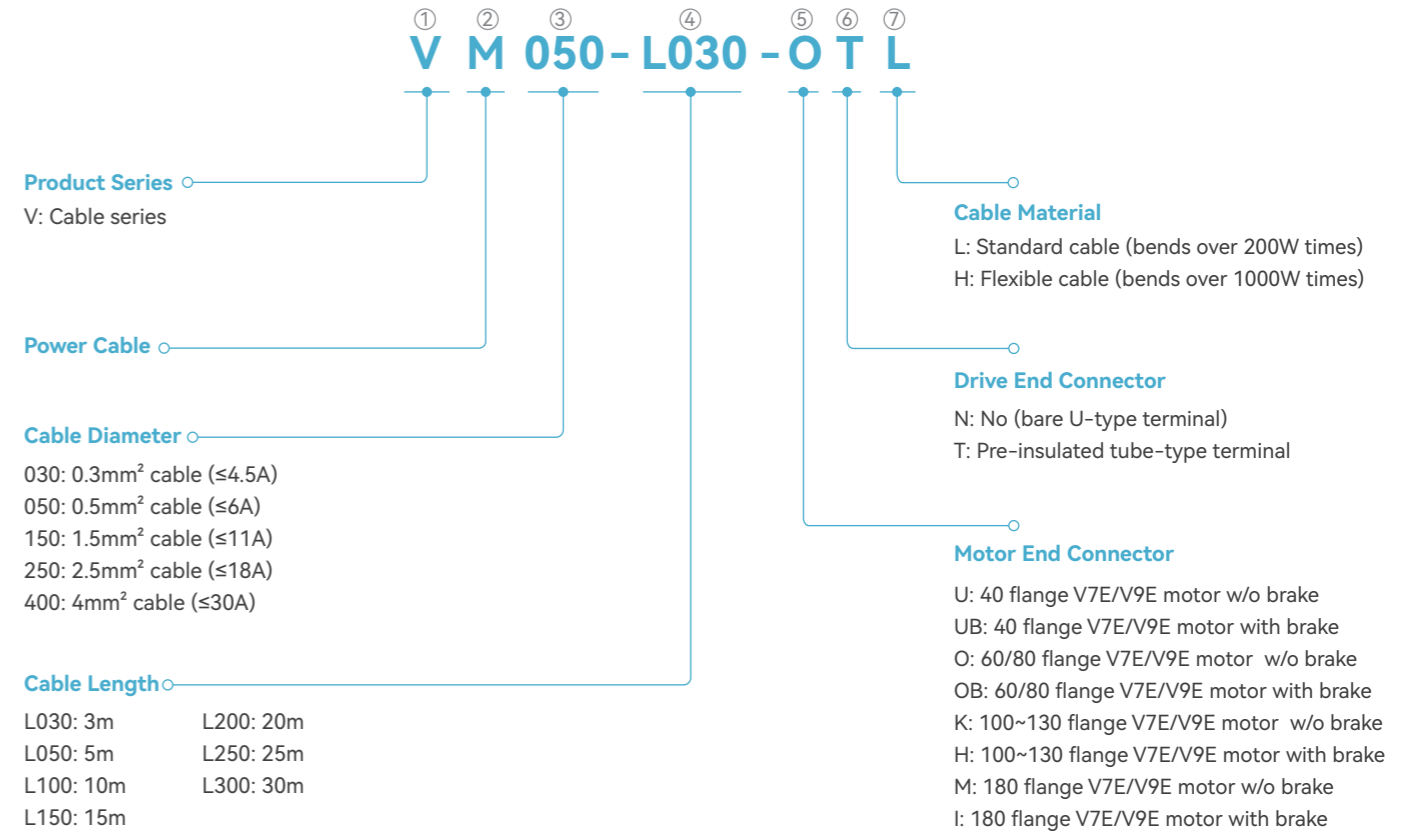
① ② ③ ④ ⑤ ⑥ ⑦
V M 050- L030 -O T L

Product Series
V: Cable series

Power Cable

Cable Diameter
030: 0.3mm² cable (≤4.5A)
050: 0.5mm² cable (≤6A)
150: 1.5mm² cable (≤11A)
250: 2.5mm² cable (≤18A)
400: 4mm² cable (≤30A)

Cable Length
L030: 3m
L050: 5m
L100: 10m
L150: 15m
L200: 20m
L250: 25m
L300: 30m

Cable Material
L: Standard cable (bends over 200W times)
H: Flexible cable (bends over 1000W times)

Drive End Connector
N: No (bare U-type terminal)
T: Pre-insulated tube-type terminal

Motor End Connector
U: 40 flange V7E/V9E motor w/o brake
UB: 40 flange V7E/V9E motor with brake
O: 60/80 flange V7E/V9E motor w/o brake
OB: 60/80 flange V7E/V9E motor with brake
K: 100~130 flange V7E/V9E motor w/o brake
H: 100~130 flange V7E/V9E motor with brake
M: 180 flange V7E/V9E motor w/o brake
I: 180 flange V7E/V9E motor with brake